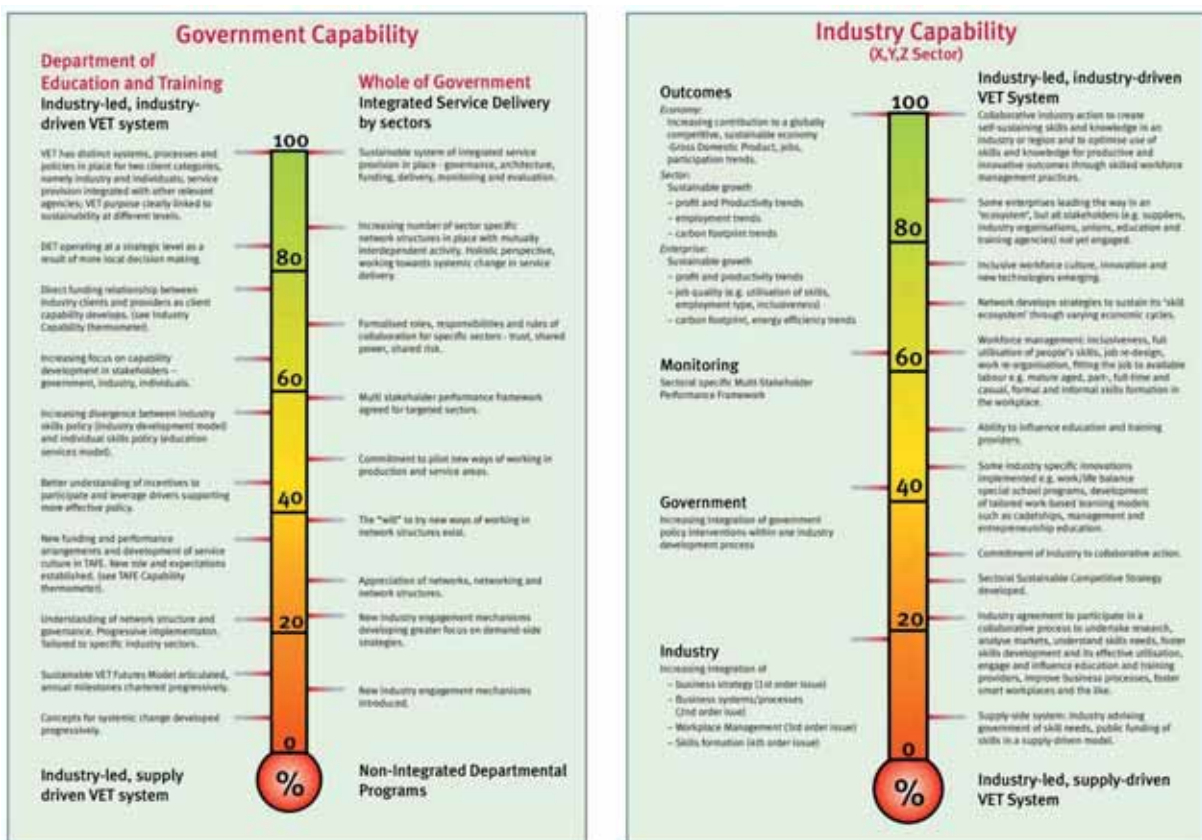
Government Capability

Department of Education and Training
Industry-led, industry-driven VET system

Whole of Government
Integrated Service Delivery by sectors

100

VET has distinct systems, processes and policies in place for two client categories, namely industry and individuals, service provision integrated with other relevant agencies; VET purpose clearly linked to sustainability at different levels.

Sustainable system of integrated service provision in place - governance, architecture, funding, delivery, monitoring and evaluation.

Increasing number of sector specific network structures in place with mutually interdependent activity. Holistic perspective, working towards systemic change in service delivery.

DET operating at a strategic level as a result of more local decision making.

80

Direct funding relationship between industry clients and providers as client capability develops. (see Industry Capability thermometer).

Formalised roles, responsibilities and rules of collaboration for specific sectors - trust, shared power, shared risk.

Increasing focus on capability development in stakeholders – government, industry, individuals.

60

Multi stakeholder performance framework agreed for targeted sectors.

Increasing divergence between industry skills policy (industry development model) and individual skills policy (education services model).

Commitment to pilot new ways of working in production and service areas.

Better understanding of incentives to participate and leverage drivers supporting more effective policy.

40

The "will" to try new ways of working in network structures exist.

New funding and performance arrangements and development of service culture in TAFE. New role and expectations established. (see TAFE Capability thermometer).

Appreciation of networks, networking and network structures.

Understanding of network structure and governance. Progressive implementation. Tailored to specific industry sectors.

20

New industry engagement mechanisms developing greater focus on demand-side strategies.

Sustainable VET Futures Model articulated, annual milestones chartered progressively.

New industry engagement mechanisms introduced.

Concepts for systemic change developed progressively.

0

%

Industry-led, supply driven VET system

Non-Integrated Departmental Programs

Industry Capability
(X,Y,Z Sector)

Outcomes
Economy:
Increasing contribution to a globally competitive, sustainable economy -Gross Domestic Product, jobs, participation trends.
Sector:
Sustainable growth
– profit and Productivity trends
– employment trends
– carbon footprint trends
Enterprise:
Sustainable growth
– profit and productivity trends
– job quality (e.g. utilisation of skills, employment type, inclusiveness)
– carbon footprint, energy efficiency trends

Industry-led, industry-driven VET System

100

Collaborative industry action to create self-sustaining skills and knowledge in an industry or region and to optimise use of skills and knowledge for productive and innovative outcomes through skilled workforce management practices.

Some enterprises leading the way in an 'ecosystem', but all stakeholders (e.g. suppliers, industry organisations, unions, education and training agencies) not yet engaged.

80

Inclusive workforce culture, innovation and new technologies emerging.

Network develops strategies to sustain its 'skill ecosystem' through varying economic cycles.

Monitoring
Sectoral specific Multi-Stakeholder Performance Framework

60

Workforce management: inclusiveness, full utilisation of people's skills, job re-design, work re-organisation, fitting the job to available labour e.g. mature aged, part-, full-time and casual, formal and informal skills formation in the workplace.

Ability to influence education and training providers.

Government
Increasing integration of government policy interventions within one industry development process

40

Some industry specific innovations implemented e.g. work/life balance special school programs, development of tailored work based learning models such as cadetships, management and entrepreneurship education.

Commitment of industry to collaborative action.

Sectoral Sustainable Competitive Strategy developed.

20

Industry agreement to participate in a collaborative process to undertake research, analyse markets, understand skills needs, foster skills development and its effective utilisation, engage and influence education and training providers, improve business processes, foster smart workplaces and the like.

Industry
Increasing integration of
– Business strategy (1st order issue)
– Business systems/processes (2nd order issue)
– Workplace Management (3rd order issue)
– Skills formation (4th order issue)

Supply-side system: industry advising government of skill needs, public funding of skills in a supply-driven model.

0

%

Industry-led, supply-driven VET System